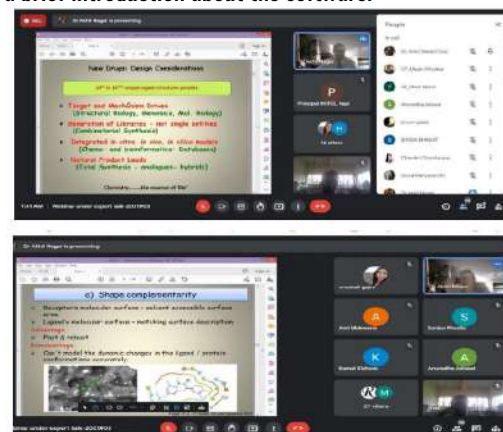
a brief introduction about the software.

Dr Akhil Nagar is presenting

New Drugs: Design Considerations

$20^{th}$ to $21^{st}$ Century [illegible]

Target and Mechanism Driven (Structural Biology, Genomics, Mol. Biology)

Generation of Libraries - not single entities (Combinatorial Synthesis)

Integrated in vitro, in vivo, in silico models (Chemo- and bioinformatics- Databases)

Natural Product Leads (Total Synthesis - analogues - hybrids)

Chemistry.....the essence of life!

P

Principal MITCL Nagi

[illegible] others

People

Dr Akhil Nagar

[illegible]

Webinar under expert talk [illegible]

Dr Akhil Nagar is presenting

c) Shape complementarity

Receptor's molecular surface - solvent accessible surface area

Ligand's molecular surface - matching surface description

Advantage

Fast & robust

Disadvantage

Can't model the dynamic changes in the ligand / protein conformations accurately

A

Arati Mahasnaa

S

Sundus Phaalla

K

Kamal Chahan

A

Anuradha Jaiswal

M

27 others

Webinar under expert talk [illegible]